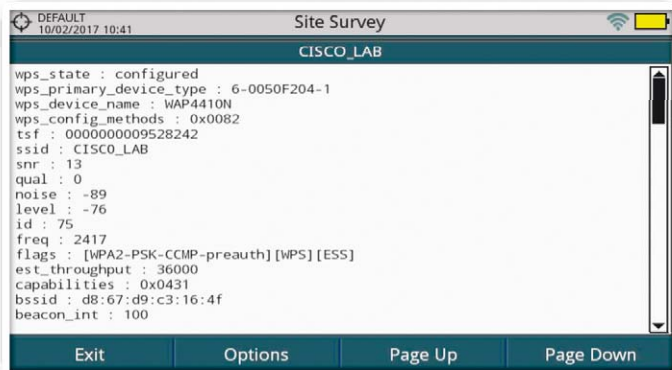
DEFAULT
10/02/2017 10:41

Site Survey

CISCO_LAB

wps_state : configured
wps_primary_device_type : 6-0050F204-1
wps_device_name : WAP4410N
wps_config_methods : 0x0082
tsf : 0000000009528242
ssid : CISCO_LAB
snr : 13
qual : 0
noise : -89
level : -76
id : 75
freq : 2417
flags : [WPA2-PSK-CCMP-preauth][WPS][ESS]
est_throughput : 36000
capabilities : 0x0431
bssid : d8:67:d9:c3:16:4f
beacon_int : 100

Exit | Options | Page Up | Page Down